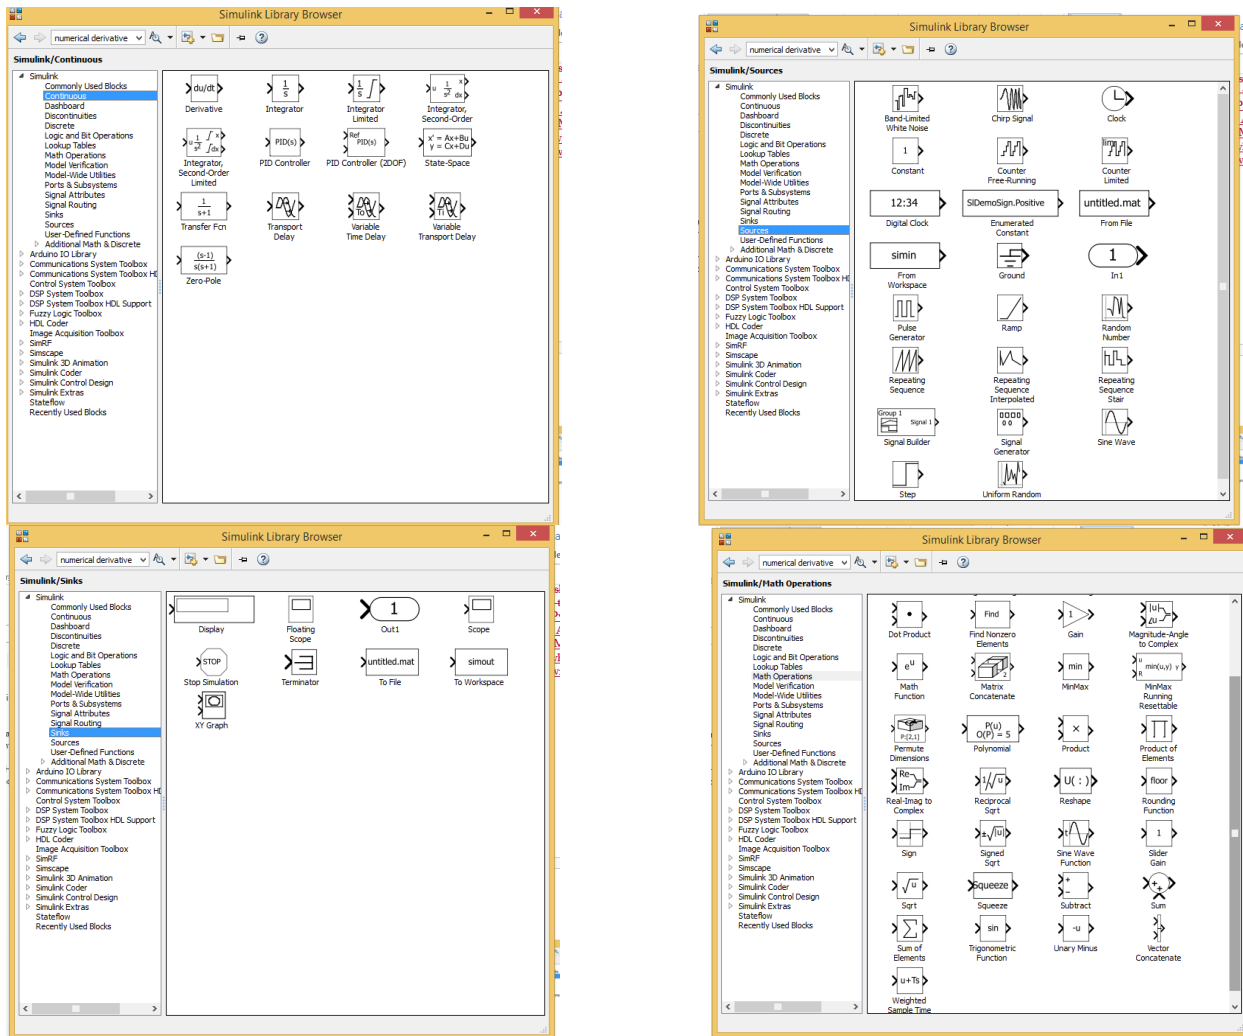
Simulink Library Browser

numerical derivative

Simulink/Continuous

Simulink
Commonly Used Blocks
Continuous
Dashboard
Discontinuities
Discrete
Logic and Bit Operations
Lookup Tables
Math Operations
Model Verification
Model-Wide Utilities
Ports & Subsystems
Signal Attributes
Signal Routing
Sinks
Sources
User-Defined Functions
Additional Math & Discrete
Arduino IO Library
Communications System Toolbox
Communications System Toolbox HI
Control System Toolbox
DSP System Toolbox
DSP System Toolbox HDL Support
Fuzzy Logic Toolbox
HDL Coder
Image Acquisition Toolbox
SimRF
Simscape
Simulink 3D Animation
Simulink Coder
Simulink Control Design
Simulink Extras
Stateflow
Recently Used Blocks

du/dt
Derivative
$\frac{1}{s}$
Integrator
Integrator, Limited
Integrator, Second-Order
Integrator, Second-Order Limited
PID(s)
PID Controller
PID Controller (2DOF)
$x' = Ax+Bu$ $y = Cx+Du$
State-Space
$\frac{1}{s+1}$
Transfer Fcn
Transport Delay
Variable Time Delay
Variable Transport Delay
$\frac{(s-1)}{s(s+1)}$
Zero-Pole

Simulink Library Browser

numerical derivative

Simulink/Sources

Simulink
Commonly Used Blocks
Continuous
Dashboard
Discontinuities
Discrete
Logic and Bit Operations
Lookup Tables
Math Operations
Model Verification
Model-Wide Utilities
Ports & Subsystems
Signal Attributes
Signal Routing
Sinks
Sources
User-Defined Functions
Additional Math & Discrete
Arduino IO Library
Communications System Toolbox
Communications System Toolbox HI
Control System Toolbox
DSP System Toolbox
DSP System Toolbox HDL Support
Fuzzy Logic Toolbox
HDL Coder
Image Acquisition Toolbox
SimRF
Simscape
Simulink 3D Animation
Simulink Coder
Simulink Control Design
Simulink Extras
Stateflow
Recently Used Blocks

Band-Limited White Noise
Chirp Signal
Clock
1
Constant
Counter Free-Running
Counter Limited
12:34
Digital Clock
SIDemoSign.Positive
Enumerated Constant
untitled.mat
From File
simin
From Workspace
Ground
1
In1
Pulse Generator
Ramp
Random Number
Repeating Sequence
Repeating Sequence Interpolated
Repeating Sequence Stair
Group 1
Signal 1
Signal Builder
Signal Generator
Sine Wave
Step
Uniform Random

Simulink Library Browser

numerical derivative

Simulink/Sinks

Simulink
Commonly Used Blocks
Continuous
Dashboard
Discontinuities
Discrete
Logic and Bit Operations
Lookup Tables
Math Operations
Model Verification
Model-Wide Utilities
Ports & Subsystems
Signal Attributes
Signal Routing
Sinks
Sources
User-Defined Functions
Additional Math & Discrete
Arduino IO Library
Communications System Toolbox
Communications System Toolbox HI
Control System Toolbox
DSP System Toolbox
DSP System Toolbox HDL Support
Fuzzy Logic Toolbox
HDL Coder
Image Acquisition Toolbox
SimRF
Simscape
Simulink 3D Animation
Simulink Coder
Simulink Control Design
Simulink Extras
Stateflow
Recently Used Blocks

Display
Floating Scope
1
Out1
Scope
STOP
Stop Simulation
Terminator
untitled.mat
To File
simout
To Workspace
XY Graph

Simulink Library Browser

numerical derivative

Simulink/Math Operations

Simulink
Commonly Used Blocks
Continuous
Dashboard
Discontinuities
Discrete
Logic and Bit Operations
Lookup Tables
Math Operations
Model Verification
Model-Wide Utilities
Ports & Subsystems
Signal Attributes
Signal Routing
Sinks
Sources
User-Defined Functions
Additional Math & Discrete
Arduino IO Library
Communications System Toolbox
Communications System Toolbox HI
Control System Toolbox
DSP System Toolbox
DSP System Toolbox HDL Support
Fuzzy Logic Toolbox
HDL Coder
Image Acquisition Toolbox
SimRF
Simscape
Simulink 3D Animation
Simulink Coder
Simulink Control Design
Simulink Extras
Stateflow
Recently Used Blocks

Dot Product
Find
Find Nonzero Elements
1
Gain
|u|
Magnitude-Angle to Complex
$e^u$
Math Function
Matrix Concatenate
min
MinMax
min(u,y)
MinMax Running Resettable
P:[2,1]
Permute Dimensions
P(u) O(P) = 5
Polynomial
×
Product
Product of Elements
Re
Im
Real-Imag to Complex
Reciprocal Sqrt
U( : )
Reshape
floor
Rounding Function
Sign
Signed Sqrt
Sine Wave Function
1
Slider Gain
$\sqrt{u}$
Sqrt
Squeeze
Squeeze
Subtract
Sum
Sum of Elements
sin
Trigonometric Function
-u
Unary Minus
Vector Concatenate
u+Ts
Weighted Sample Time